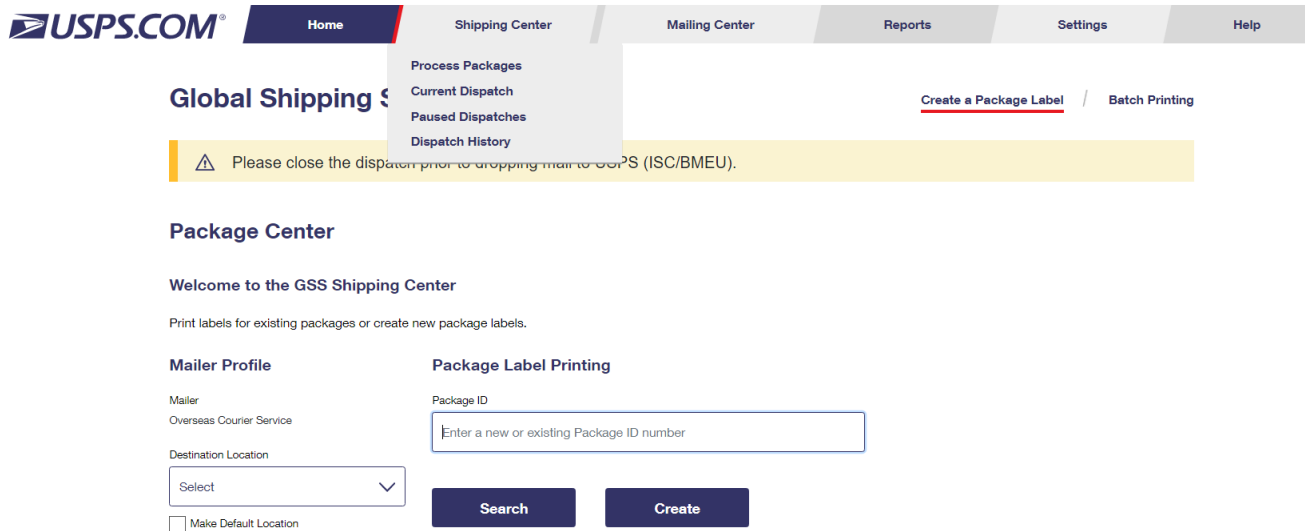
USPS.COM®

Home | Shipping Center | Mailing Center | Reports | Settings | Help

Process Packages
Current Dispatch
Paused Dispatches
Dispatch History

Global Shipping S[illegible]

Create a Package Label / Batch Printing

Please close the dispatch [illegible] USPS (ISC/BMEU).

Package Center

Welcome to the GSS Shipping Center

Print labels for existing packages or create new package labels.

Mailer Profile

Mailer
Overseas Courier Service

Destination Location

Select

Make Default Location

Package Label Printing

Package ID

Enter a new or existing Package ID number

Search

Create